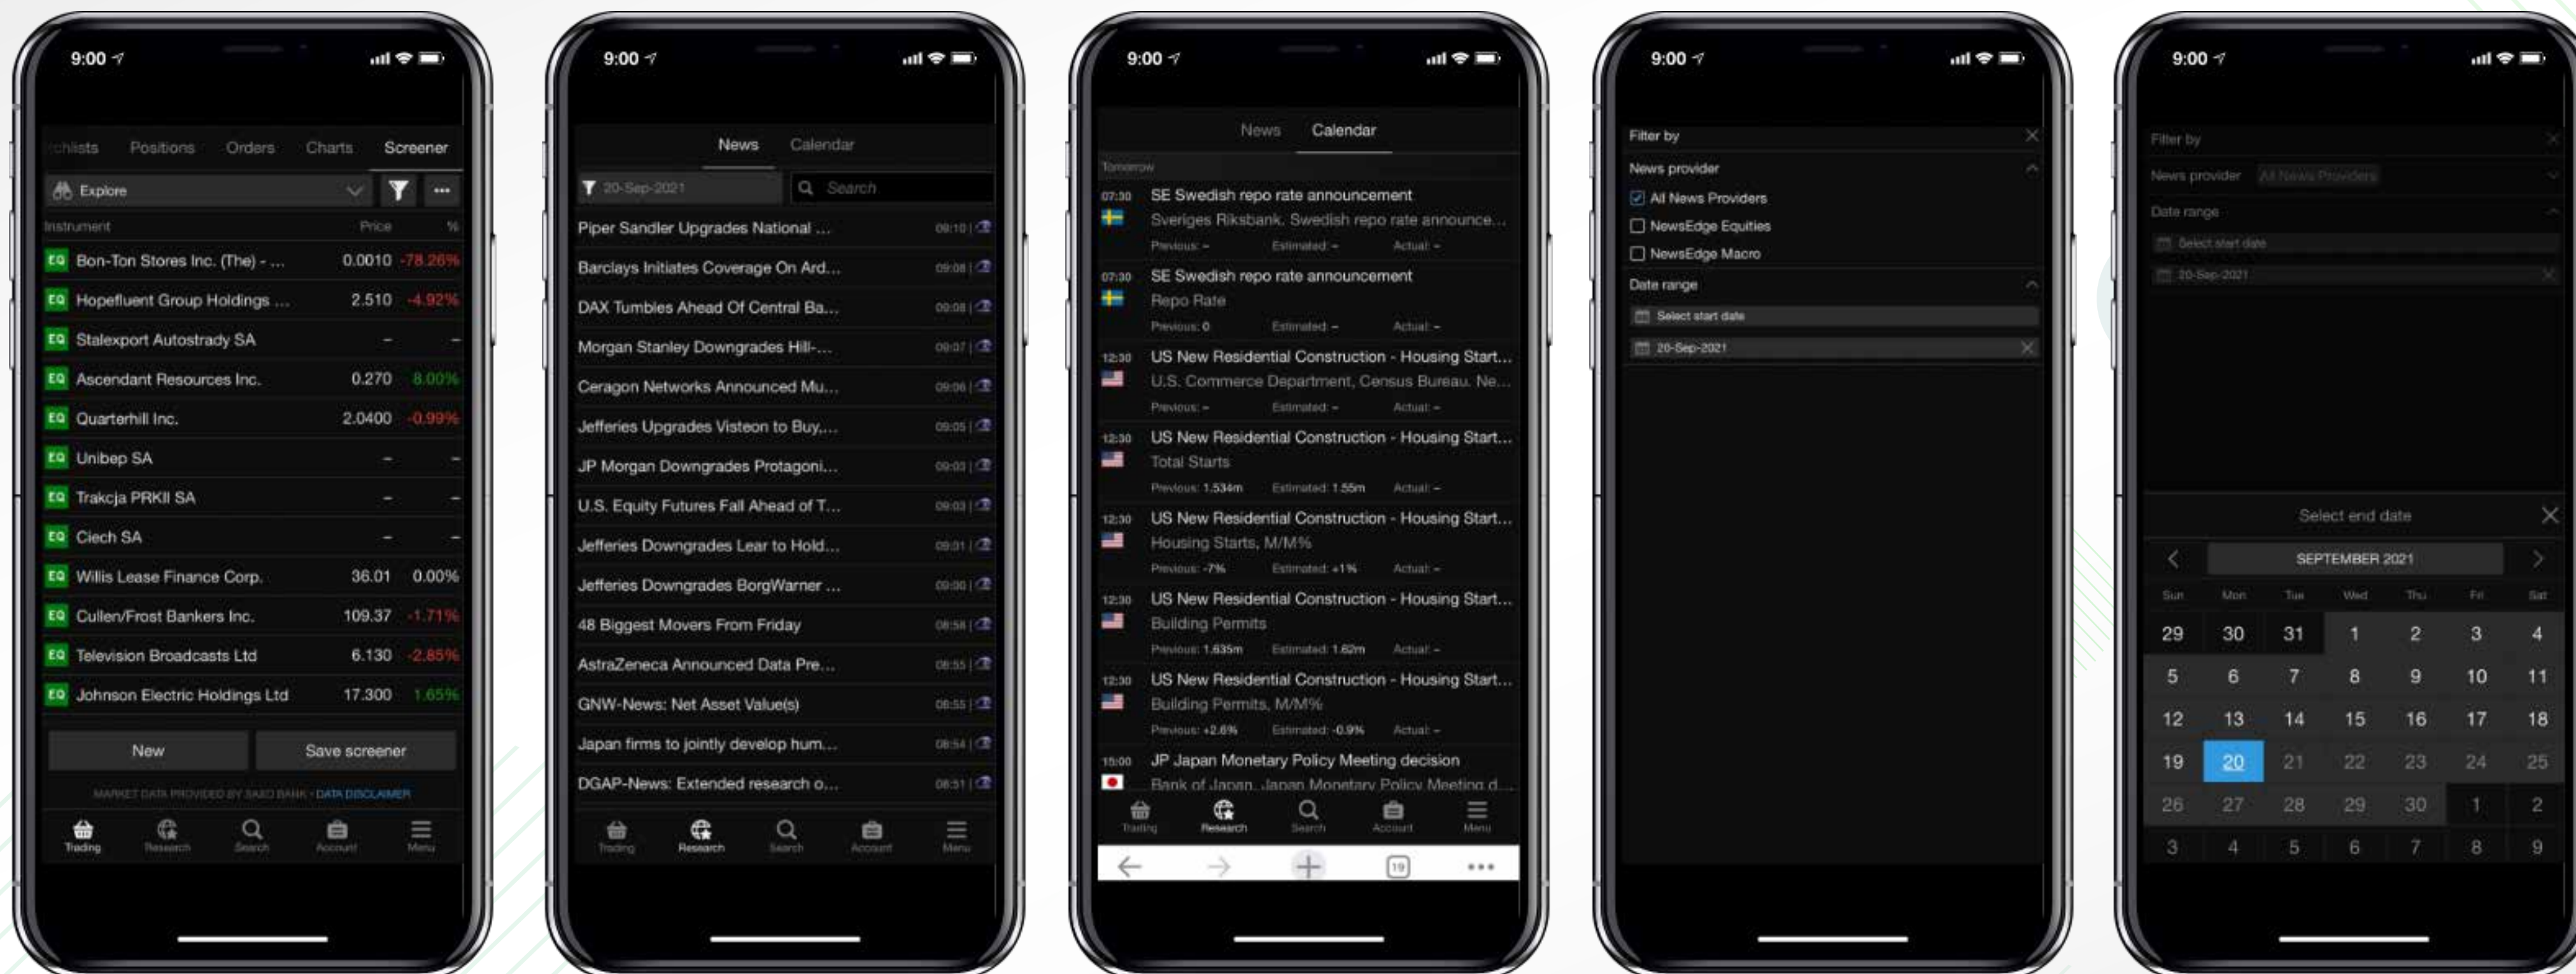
9:00

chlists Positions Orders Charts Screener

Explore

| Instrument | Price | % |
|---|---|---|
| EQ Bon-Ton Stores Inc. (The) - ... | 0.0010 | -78.26% |
| EQ Hopefluent Group Holdings ... | 2.510 | -4.92% |
| EQ Stalexport Autostrady SA | – | – |
| EQ Ascendant Resources Inc. | 0.270 | 8.00% |
| EQ Quarterhill Inc. | 2.0400 | -0.99% |
| EQ Unibep SA | – | – |
| EQ Trakcja PRKII SA | – | – |
| EQ Ciech SA | – | – |
| EQ Willis Lease Finance Corp. | 36.01 | 0.00% |
| EQ Cullen/Frost Bankers Inc. | 109.37 | -1.71% |
| EQ Television Broadcasts Ltd | 6.130 | -2.85% |
| EQ Johnson Electric Holdings Ltd | 17.300 | 1.65% |

New Save screener

MARKET DATA PROVIDED BY SAXO BANK - DATA DISCLAIMER

Trading Research Search Account Menu

9:00

News Calendar

20-Sep-2021 Search

Piper Sandler Upgrades National ... 09:10
Barclays Initiates Coverage On Ard... 09:08
DAX Tumbles Ahead Of Central Ba... 09:08
Morgan Stanley Downgrades Hill-... 09:07
Ceragon Networks Announced Mu... 09:06
Jefferies Upgrades Visteon to Buy,... 09:05
JP Morgan Downgrades Protagoni... 09:03
U.S. Equity Futures Fall Ahead of T... 09:03
Jefferies Downgrades Lear to Hold... 09:01
Jefferies Downgrades BorgWarner ... 09:00
48 Biggest Movers From Friday 08:58
AstraZeneca Announced Data Pre... 08:55
GNW-News: Net Asset Value(s) 08:55
Japan firms to jointly develop hum... 08:54
DGAP-News: Extended research o... 08:31

Trading Research Search Account Menu

9:00

News Calendar

Tomorrow

07:30 SE Swedish repo rate announcement
Sveriges Riksbank, Swedish repo rate announce...
Previous: – Estimated: – Actual: –

07:30 SE Swedish repo rate announcement
Repo Rate
Previous: 0 Estimated: – Actual: –

12:30 US New Residential Construction - Housing Start...
U.S. Commerce Department, Census Bureau, Ne...
Previous: – Estimated: – Actual: –

12:30 US New Residential Construction - Housing Start...
Total Starts
Previous: 1.534m Estimated: 1.55m Actual: –

12:30 US New Residential Construction - Housing Start...
Housing Starts, M/M%
Previous: -7% Estimated: +1% Actual: –

12:30 US New Residential Construction - Housing Start...
Building Permits
Previous: 1.635m Estimated: 1.62m Actual: –

12:30 US New Residential Construction - Housing Start...
Building Permits, M/M%
Previous: +2.6% Estimated: -0.9% Actual: –

15:00 JP Japan Monetary Policy Meeting decision
Bank of Japan, Japan Monetary Policy Meeting d...

Trading Research Search Account Menu

19

9:00

Filter by

News provider
All News Providers
NewsEdge Equities
NewsEdge Macro

Date range
Select start date
20-Sep-2021

9:00

Filter by

News provider All News Providers

Date range
Select start date
20-Sep-2021

Select end date

SEPTEMBER 2021

| Sun | Mon | Tue | Wed | Thu | Fri | Sat |
|---|---|---|---|---|---|---|
| 29 | 30 | 31 | 1 | 2 | 3 | 4 |
| 5 | 6 | 7 | 8 | 9 | 10 | 11 |
| 12 | 13 | 14 | 15 | 16 | 17 | 18 |
| 19 | 20 | 21 | 22 | 23 | 24 | 25 |
| 26 | 27 | 28 | 29 | 30 | 1 | 2 |
| 3 | 4 | 5 | 6 | 7 | 8 | 9 |